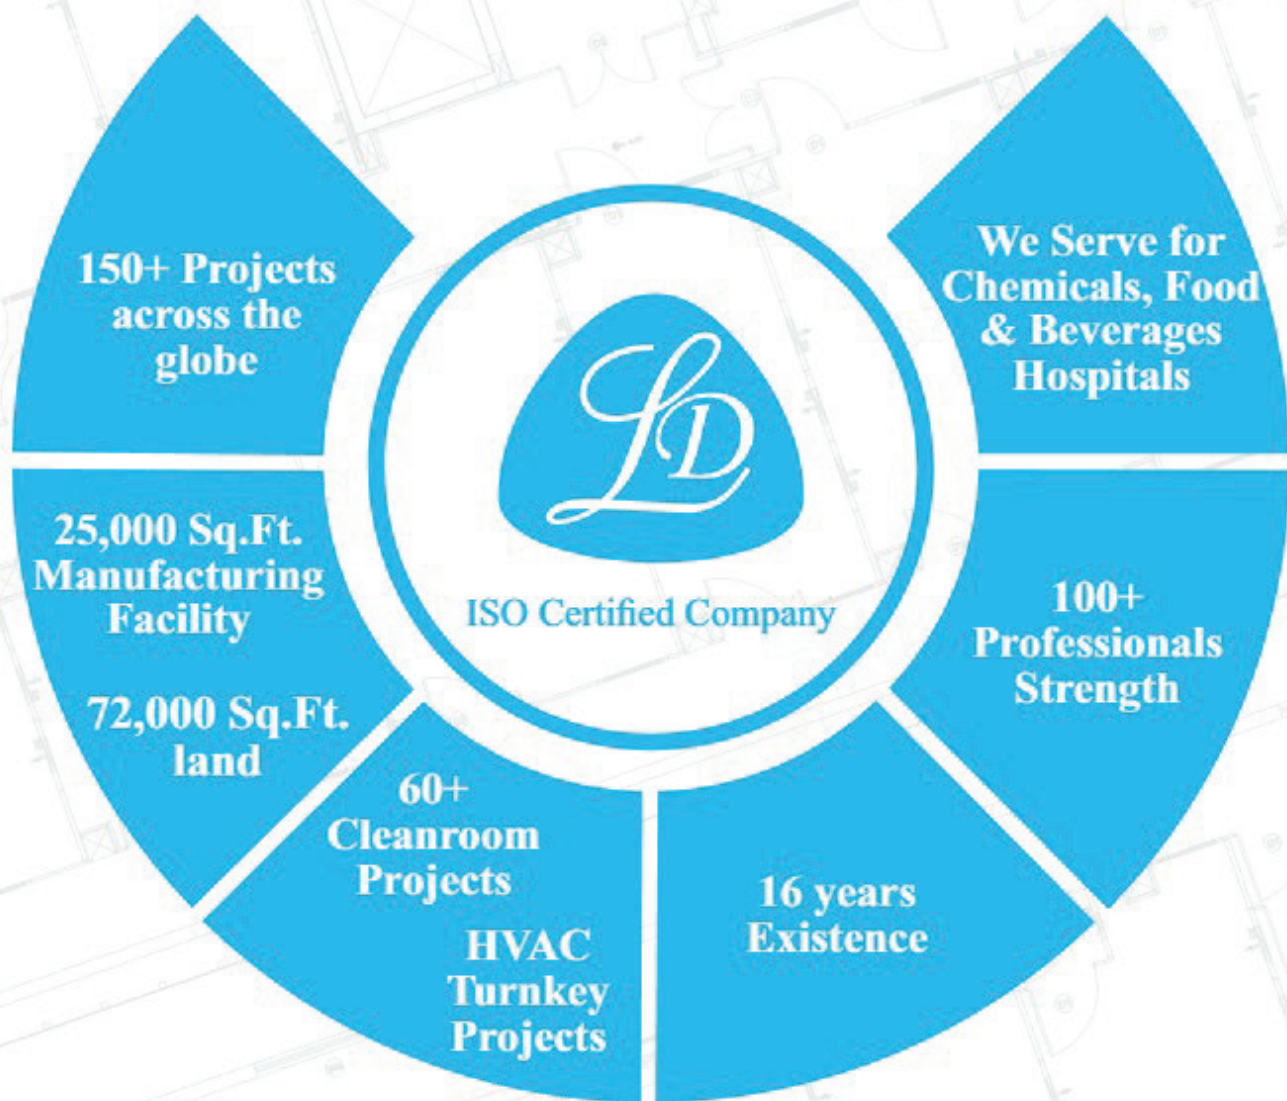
150+ Projects across the globe

We Serve for Chemicals, Food & Beverages Hospitals

LD

ISO Certified Company

25,000 Sq.Ft. Manufacturing Facility

72,000 Sq.Ft. land

100+ Professionals Strength

60+ Cleanroom Projects

HVAC Turnkey Projects

16 years Existence